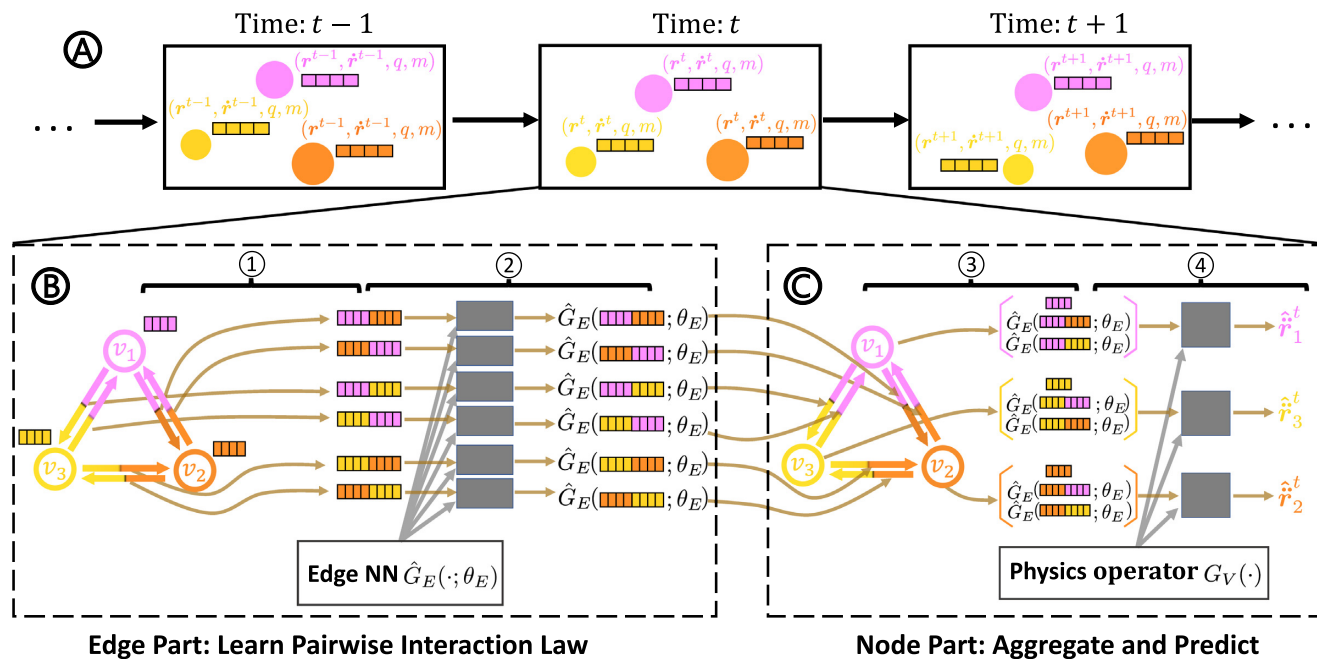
A

Time: $t-1$

Time: $t$

Time: $t+1$

...

$(\boldsymbol{r}^{t-1}, \dot{\boldsymbol{r}}^{t-1}, q, m)$

$(\boldsymbol{r}^{t-1}, \dot{\boldsymbol{r}}^{t-1}, q, m)$

$(\boldsymbol{r}^{t-1}, \dot{\boldsymbol{r}}^{t-1}, q, m)$

$(\boldsymbol{r}^{t}, \dot{\boldsymbol{r}}^{t}, q, m)$

$(\boldsymbol{r}^{t}, \dot{\boldsymbol{r}}^{t}, q, m)$

$(\boldsymbol{r}^{t}, \dot{\boldsymbol{r}}^{t}, q, m)$

$(\boldsymbol{r}^{t+1}, \dot{\boldsymbol{r}}^{t+1}, q, m)$

$(\boldsymbol{r}^{t+1}, \dot{\boldsymbol{r}}^{t+1}, q, m)$

$(\boldsymbol{r}^{t+1}, \dot{\boldsymbol{r}}^{t+1}, q, m)$

...

B

①

②

$v_1$

$v_3$

$v_2$

$\hat{G}_E(\quad;\theta_E)$

$\hat{G}_E(\quad;\theta_E)$

$\hat{G}_E(\quad;\theta_E)$

$\hat{G}_E(\quad;\theta_E)$

$\hat{G}_E(\quad;\theta_E)$

$\hat{G}_E(\quad;\theta_E)$

Edge NN $\hat{G}_E(\cdot;\theta_E)$

C

③

④

$v_1$

$v_3$

$v_2$

$\hat{G}_E(\quad;\theta_E)$
$\hat{G}_E(\quad;\theta_E)$

$\hat{G}_E(\quad;\theta_E)$
$\hat{G}_E(\quad;\theta_E)$

$\hat{G}_E(\quad;\theta_E)$
$\hat{G}_E(\quad;\theta_E)$

$\hat{\ddot{\boldsymbol{r}}}_1^t$

$\hat{\ddot{\boldsymbol{r}}}_3^t$

$\hat{\ddot{\boldsymbol{r}}}_2^t$

Physics operator $G_V(\cdot)$

Edge Part: Learn Pairwise Interaction Law

Node Part: Aggregate and Predict